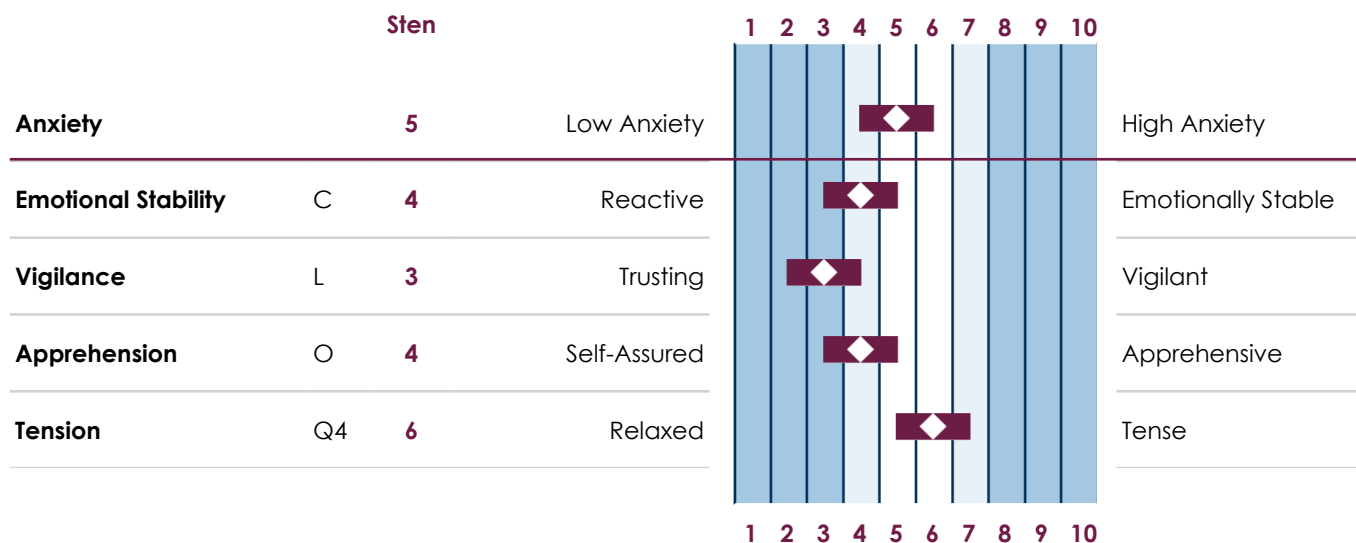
Sten

1 2 3 4 5 6 7 8 9 10

| | | Sten | | | |
|---|---|---|---|---|---|
| **Anxiety** | | 5 | Low Anxiety | | High Anxiety |
| **Emotional Stability** | C | 4 | Reactive | | Emotionally Stable |
| **Vigilance** | L | 3 | Trusting | | Vigilant |
| **Apprehension** | O | 4 | Self-Assured | | Apprehensive |
| **Tension** | Q4 | 6 | Relaxed | | Tense |

1 2 3 4 5 6 7 8 9 10